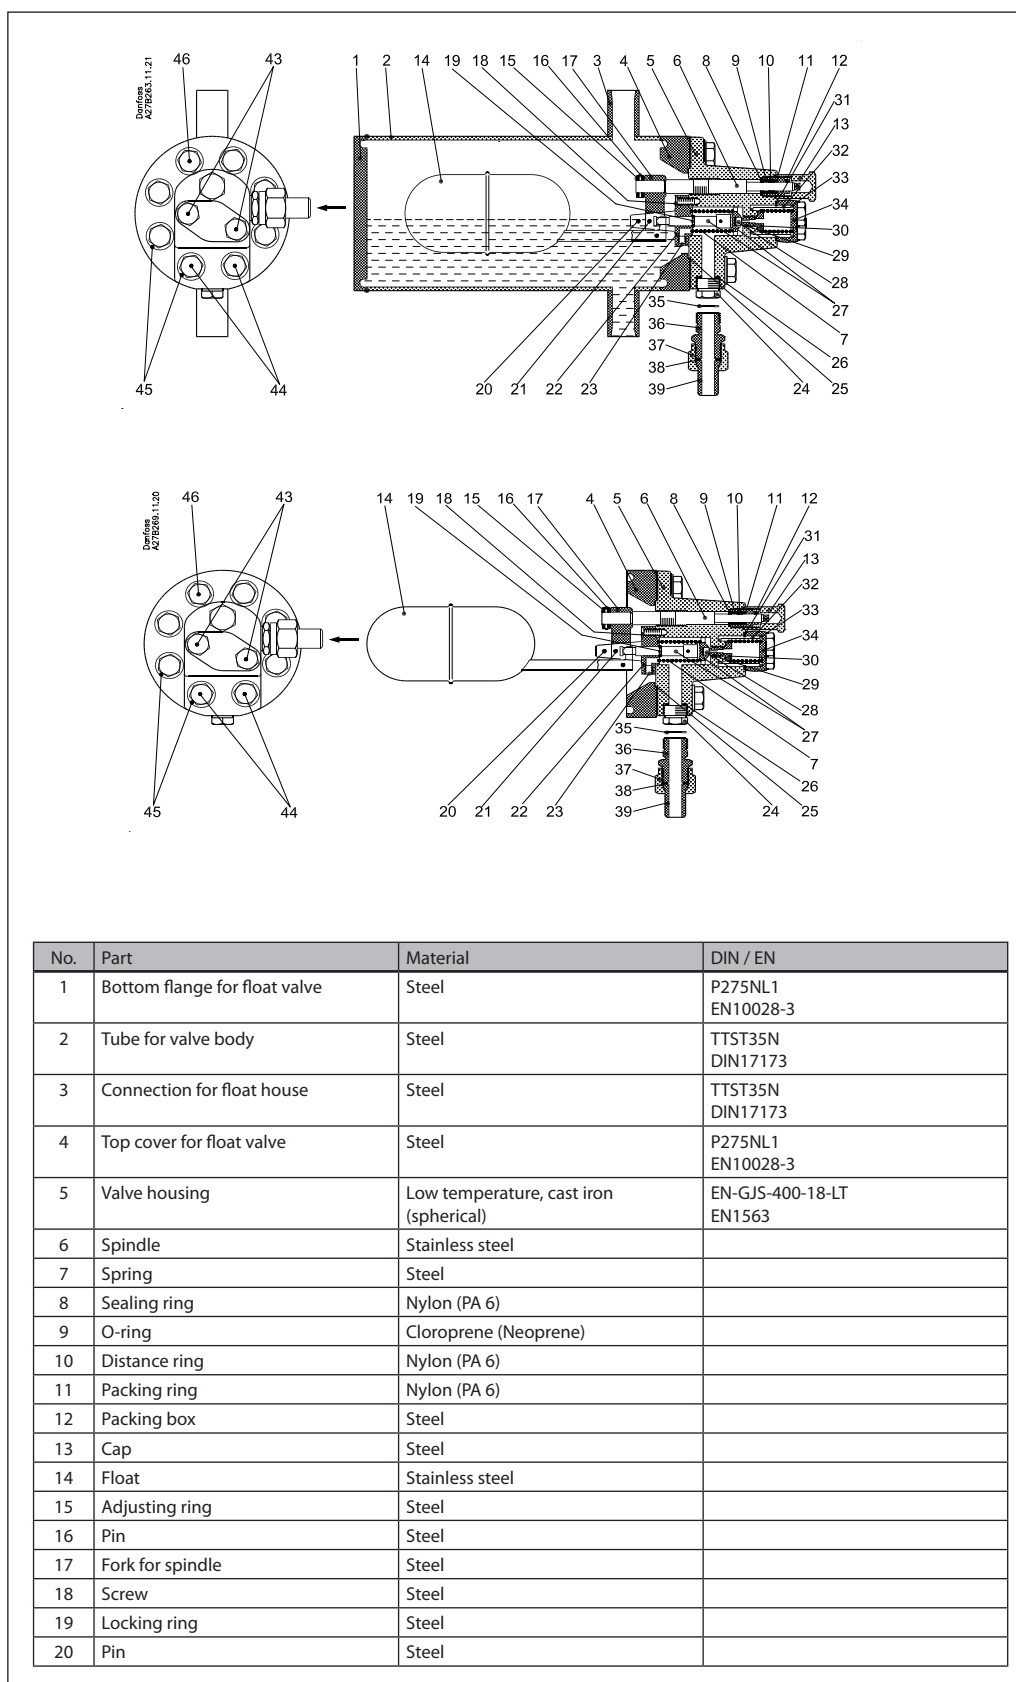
Danfoss
A27B263.11.21

46 43 1 2 14 19 18 15 16 17 3 4 5 6 8 9 10 11 12 31 13 32 33 34 30 29 28 27 7 26 25 24 35 36 37 38 39 20 21 22 23 45 44

Danfoss
A27B269.11.20

46 43 14 19 18 15 16 17 4 5 6 8 9 10 11 12 31 13 32 33 34 30 29 28 27 7 26 25 24 35 36 37 38 39 20 21 22 23 45 44

| No. | Part | Material | DIN / EN |
|---|---|---|---|
| 1 | Bottom flange for float valve | Steel | P275NL1 EN10028-3 |
| 2 | Tube for valve body | Steel | TTST35N DIN17173 |
| 3 | Connection for float house | Steel | TTST35N DIN17173 |
| 4 | Top cover for float valve | Steel | P275NL1 EN10028-3 |
| 5 | Valve housing | Low temperature, cast iron (spherical) | EN-GJS-400-18-LT EN1563 |
| 6 | Spindle | Stainless steel | |
| 7 | Spring | Steel | |
| 8 | Sealing ring | Nylon (PA 6) | |
| 9 | O-ring | Cloroprene (Neoprene) | |
| 10 | Distance ring | Nylon (PA 6) | |
| 11 | Packing ring | Nylon (PA 6) | |
| 12 | Packing box | Steel | |
| 13 | Cap | Steel | |
| 14 | Float | Stainless steel | |
| 15 | Adjusting ring | Steel | |
| 16 | Pin | Steel | |
| 17 | Fork for spindle | Steel | |
| 18 | Screw | Steel | |
| 19 | Locking ring | Steel | |
| 20 | Pin | Steel | |